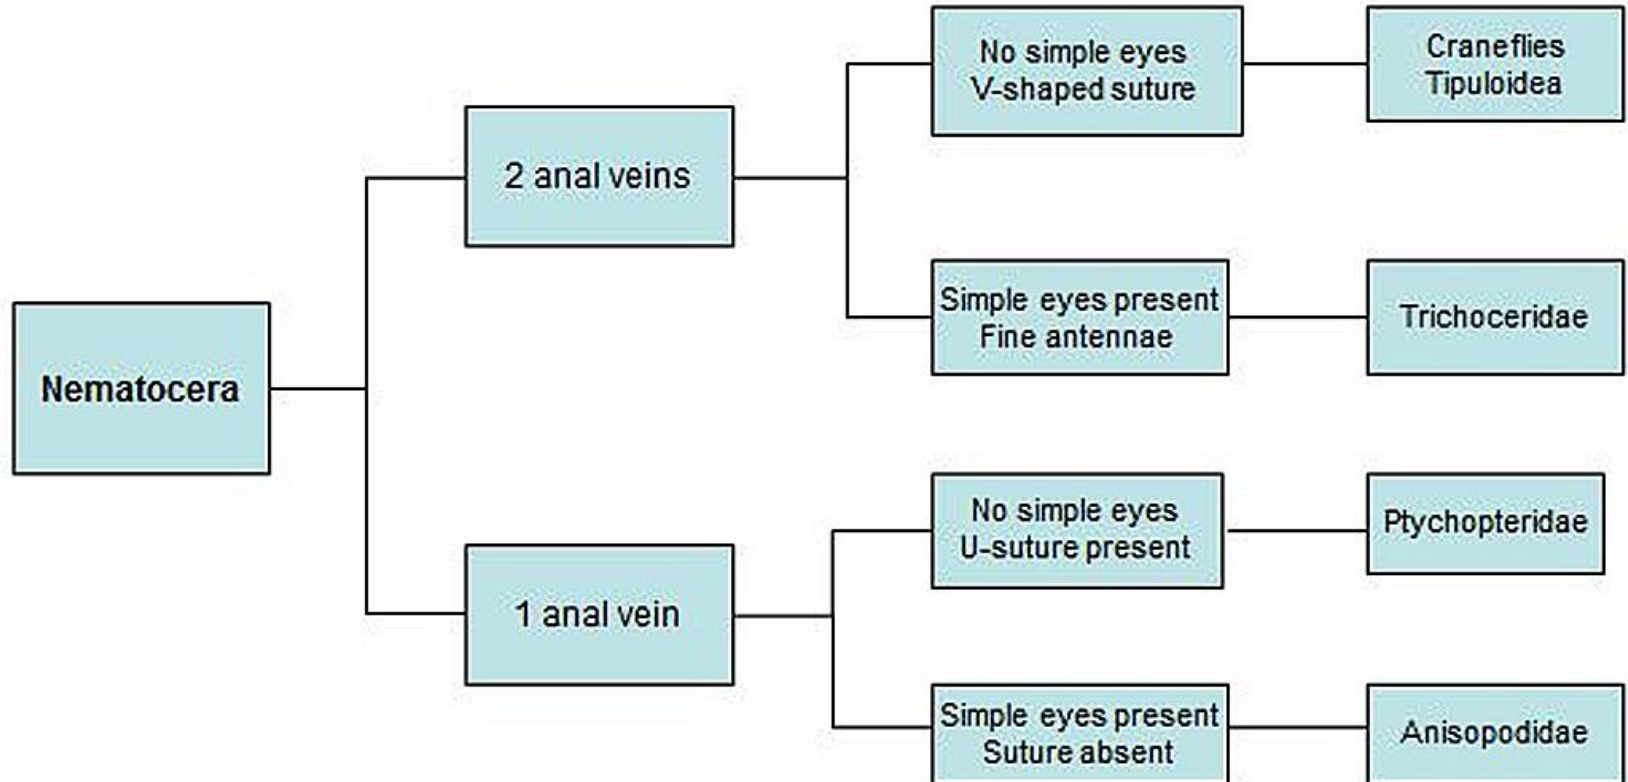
Nematocera

2 anal veins

No simple eyes
V-shaped suture

Craneflies
Tipuloidea

Simple eyes present
Fine antennae

Trichoceridae

1 anal vein

No simple eyes
U-suture present

Ptychopteridae

Simple eyes present
Suture absent

Anisopodidae